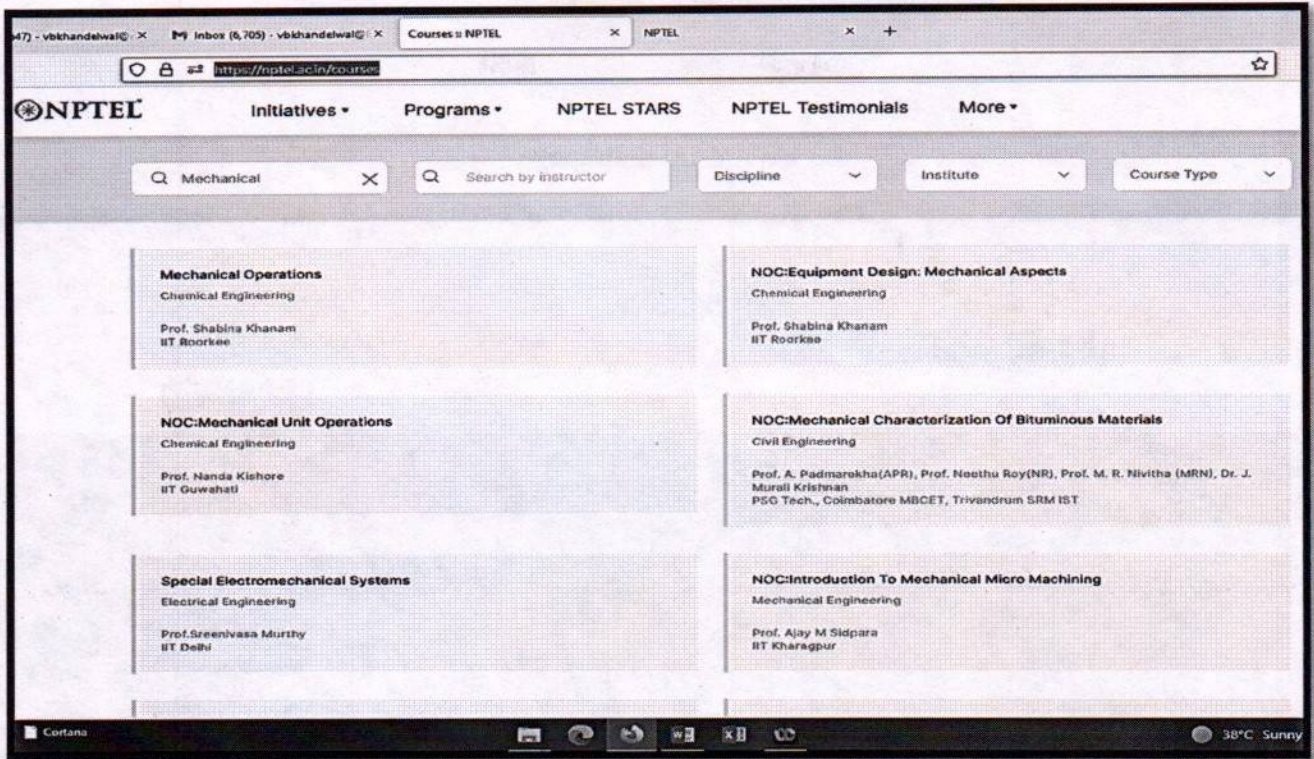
47) - vbkhandelwal@ × M Inbox (6,705) - vbkhandelwal@ × Courses :: NPTEL × NPTEL × +

https://nptel.ac.in/courses

NPTEL Initiatives Programs NPTEL STARS NPTEL Testimonials More

Mechanical × Search by instructor Discipline Institute Course Type

Mechanical Operations
Chemical Engineering
Prof. Shabina Khanam
IIT Roorkee

NOC:Equipment Design: Mechanical Aspects
Chemical Engineering
Prof. Shabina Khanam
IIT Roorkee

NOC:Mechanical Unit Operations
Chemical Engineering
Prof. Nanda Kishore
IIT Guwahati

NOC:Mechanical Characterization Of Bituminous Materials
Civil Engineering
Prof. A. Padmarekha(APR), Prof. Neethu Roy(NR), Prof. M. R. Nivitha (MRN), Dr. J. Murali Krishnan
PSG Tech., Coimbatore MBCET, Trivandrum SRM IST

Special Electromechanical Systems
Electrical Engineering
Prof.Sreenivasa Murthy
IIT Delhi

NOC:Introduction To Mechanical Micro Machining
Mechanical Engineering
Prof. Ajay M Sidpara
IIT Kharagpur

Cortana

38°C Sunny